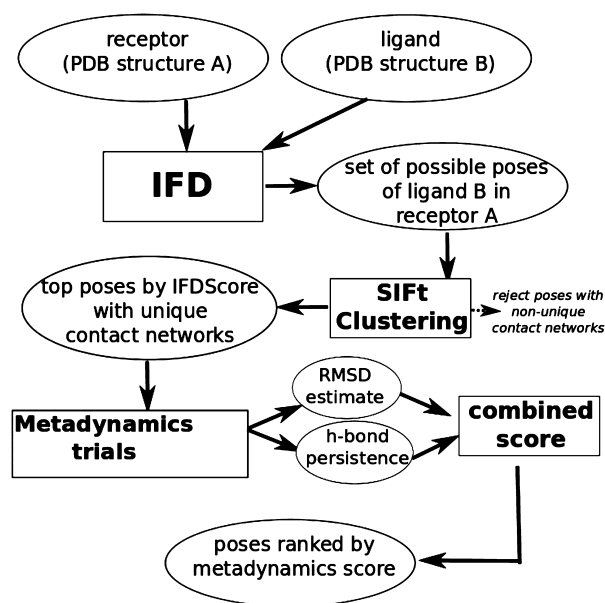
receptor
(PDB structure A)

ligand
(PDB structure B)

IFD

set of possible poses of ligand B in receptor A

top poses by IFDScore with unique contact networks

SIFt Clustering

reject poses with non-unique contact networks

Metadynamics trials

RMSD estimate

h-bond persistence

combined score

poses ranked by metadynamics score